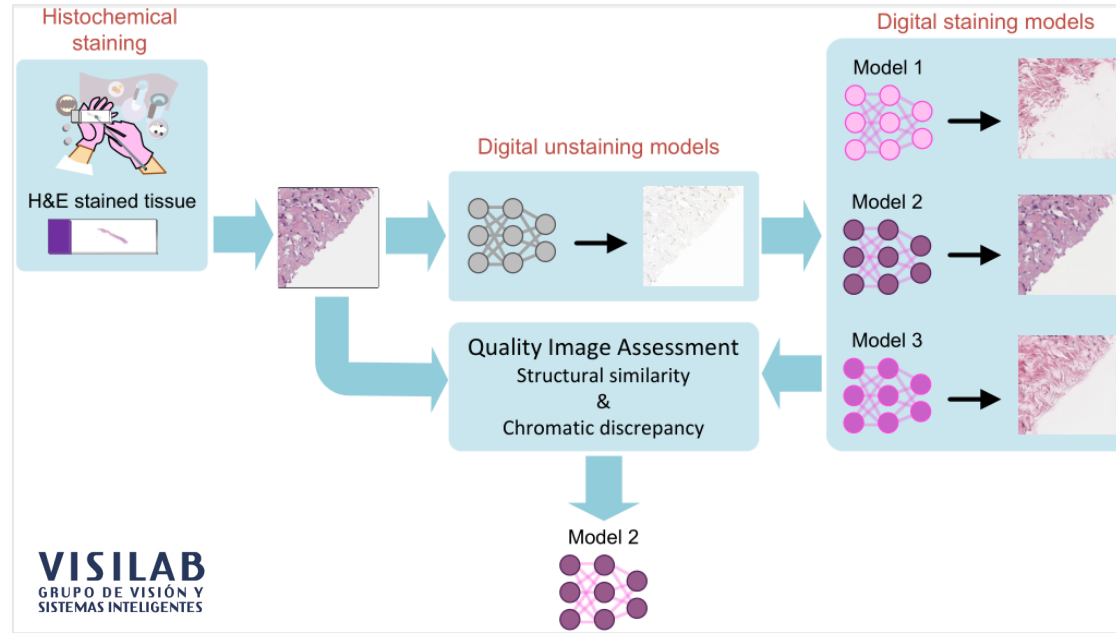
Histochemical staining

H&E stained tissue

Digital unstaining models

Digital staining models

Model 1

Model 2

Model 3

Quality Image Assessment
Structural similarity
&
Chromatic discrepancy

Model 2

VISILAB
GRUPO DE VISIÓN Y
SISTEMAS INTELIGENTES